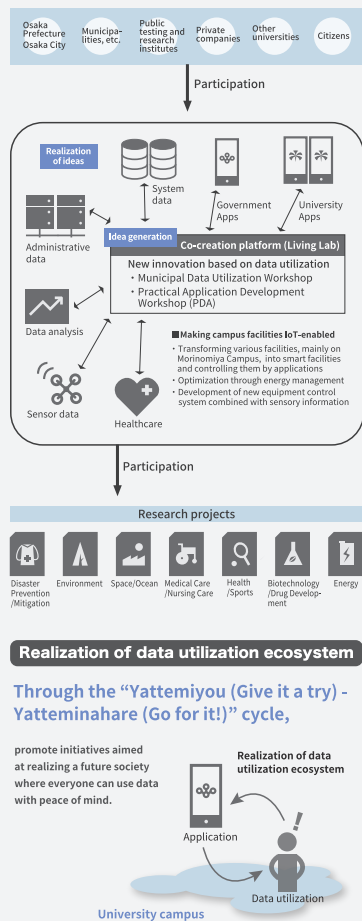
Osaka Prefecture Osaka City

Municipalities, etc.

Public testing and research institutes

Private companies

Other universities

Citizens

Participation

Realization of ideas

System data

Government Apps

University Apps

Administrative data

Idea generation

Co-creation platform (Living Lab)

New innovation based on data utilization
・Municipal Data Utilization Workshop
・Practical Application Development Workshop (PDA)

Data analysis

■Making campus facilities IoT-enabled
・Transforming various facilities, mainly on Morinomiya Campus, into smart facilities and controlling them by applications
・Optimization through energy management
・Development of new equipment control system combined with sensory information

Sensor data

Healthcare

Participation

Research projects

Disaster Prevention /Mitigation

Environment

Space/Ocean

Medical Care /Nursing Care

Health /Sports

Biotechnology /Drug Development

Energy

Realization of data utilization ecosystem

Through the “Yattemiyou (Give it a try) - Yatteminahare (Go for it!)” cycle,

promote initiatives aimed at realizing a future society where everyone can use data with peace of mind.

Realization of data utilization ecosystem

Application

Data utilization

University campus